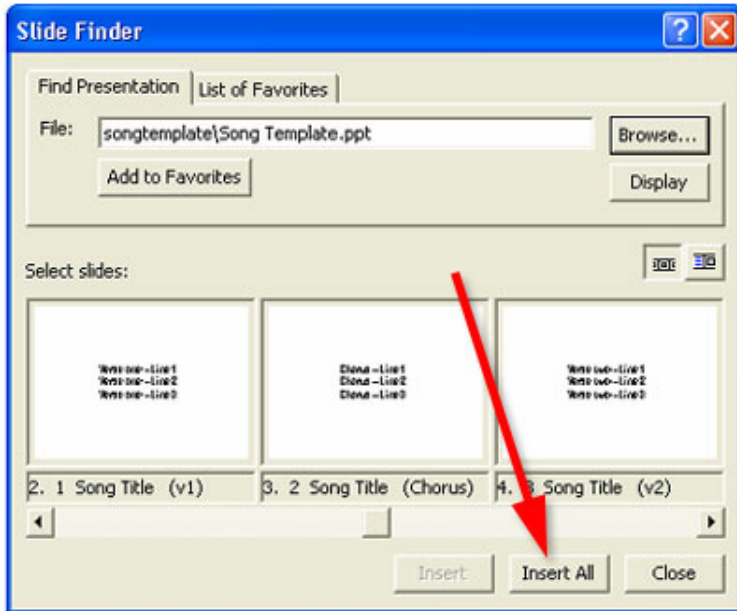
Slide Finder

Find Presentation | List of Favorites

File: songtemplate\Song Template.ppt

Browse...

Add to Favorites

Display

Select slides:

Verse one - Line 1
Verse one - Line 2
Verse one - Line 3

Chorus - Line 1
Chorus - Line 2
Chorus - Line 3

Verse two - Line 1
Verse two - Line 2
Verse two - Line 3

2. 1 Song Title (v1)

3. 2 Song Title (Chorus)

4. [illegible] Song Title (v2)

Insert

Insert All

Close